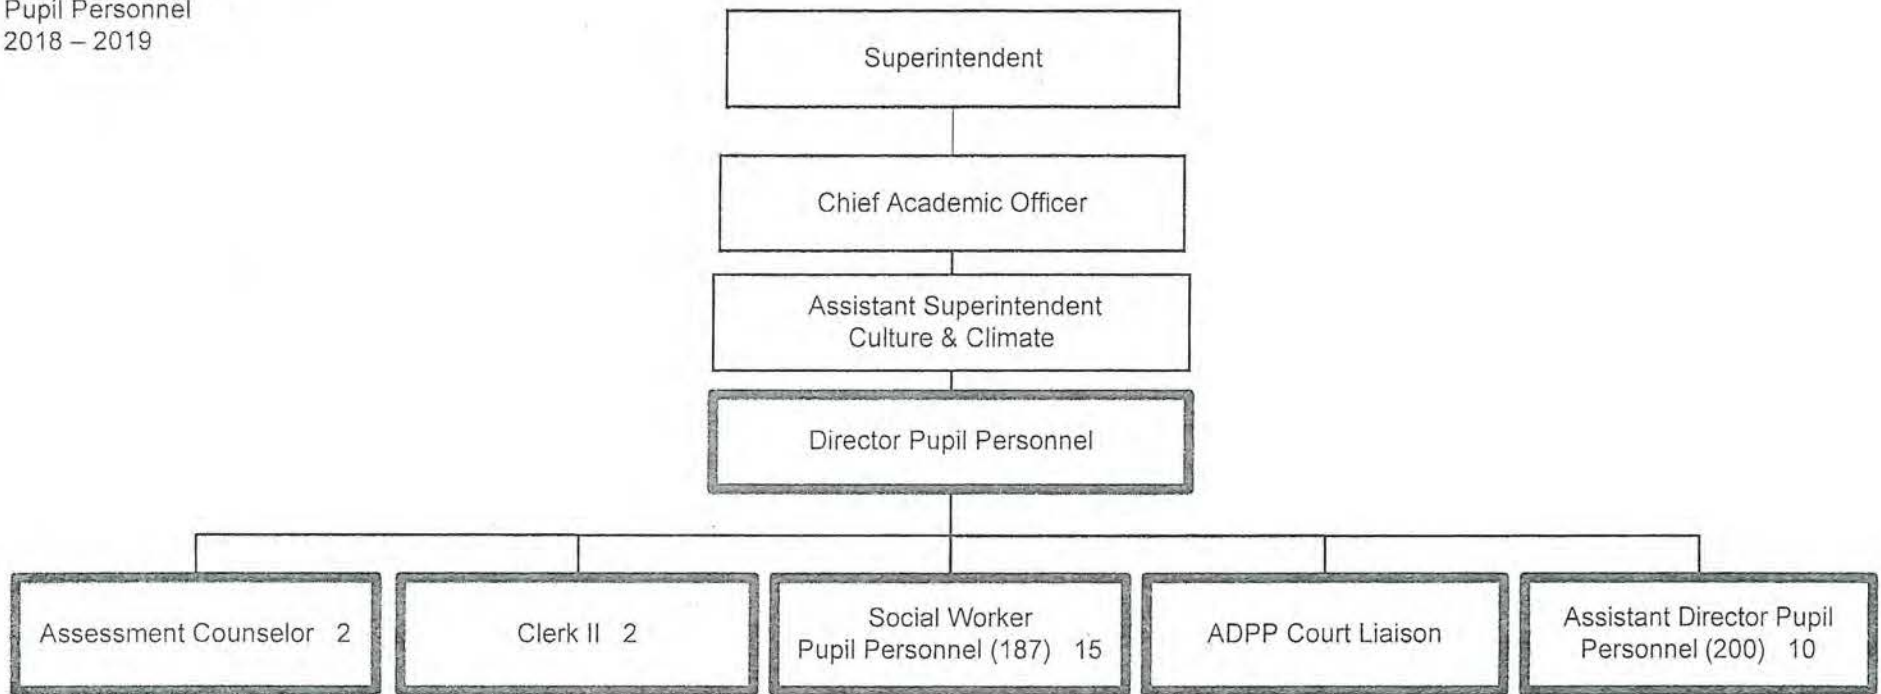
Pupil Personnel
2018 – 2019

Superintendent

Chief Academic Officer

Assistant Superintendent
Culture & Climate

Director Pupil Personnel

Assessment Counselor 2

Clerk II 2

Social Worker
Pupil Personnel (187) 15

ADPP Court Liaison

Assistant Director Pupil
Personnel (200) 10